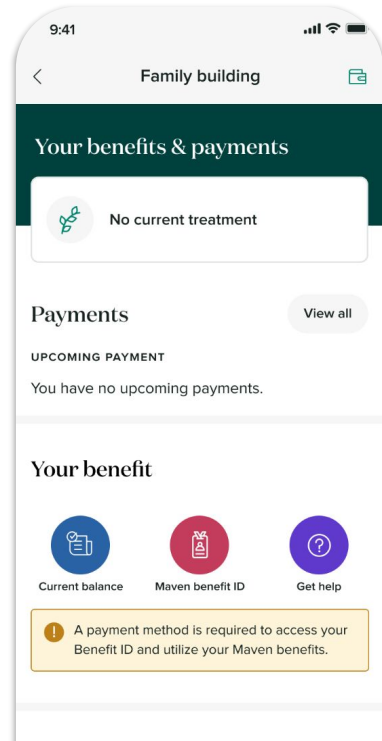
9:41

Family building

Your benefits & payments

No current treatment

Payments

View all

UPCOMING PAYMENT

You have no upcoming payments.

Your benefit

Current balance

Maven benefit ID

Get help

A payment method is required to access your Benefit ID and utilize your Maven benefits.